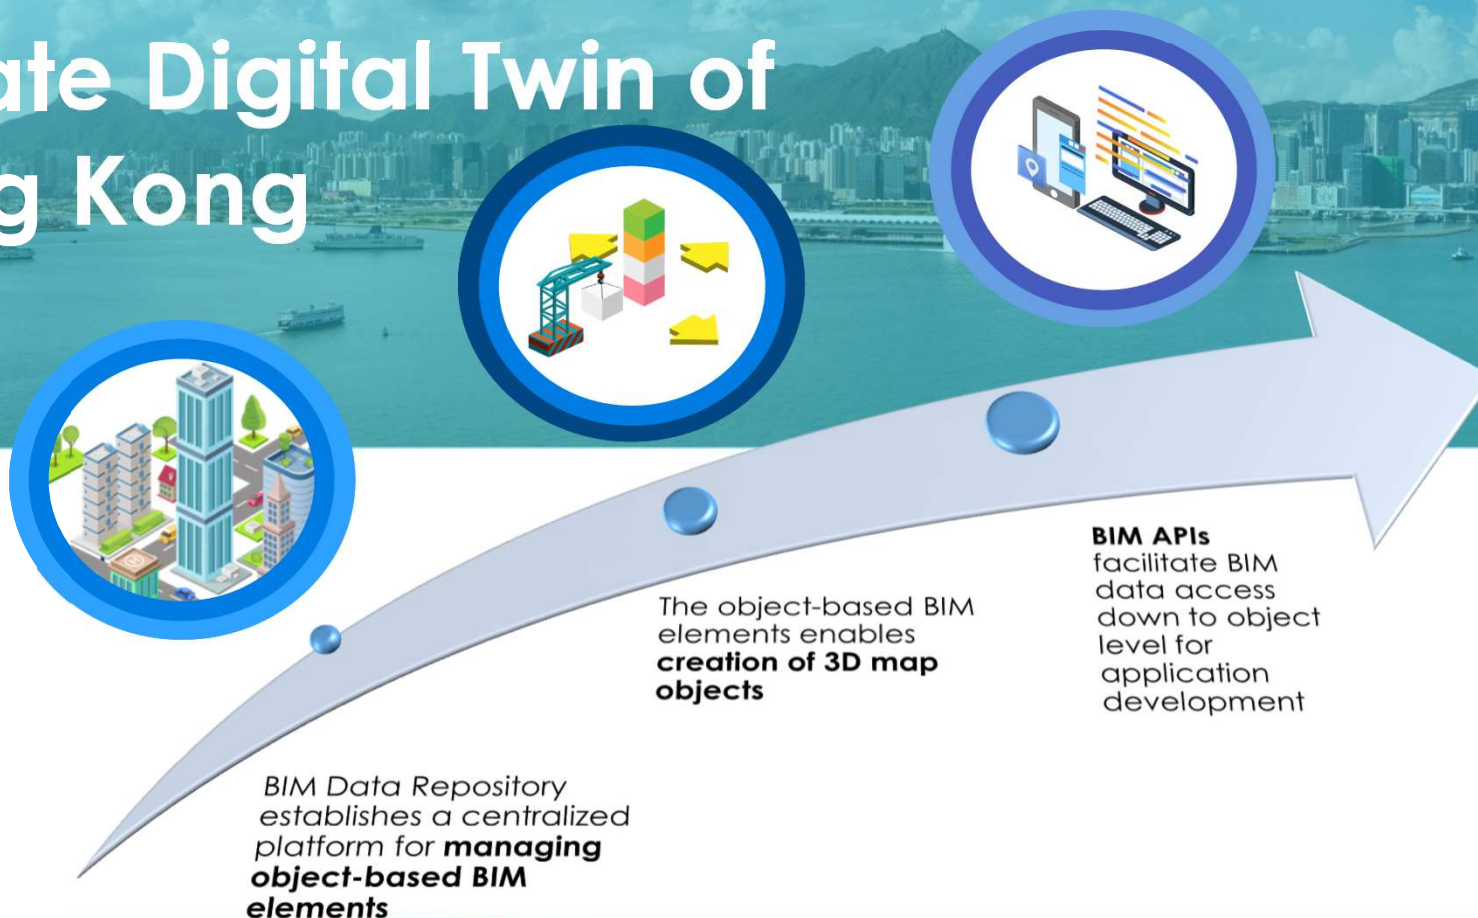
ate Digital Twin of
g Kong

The object-based BIM elements enables **creation of 3D map objects**

**BIM APIs** facilitate BIM data access down to object level for application development

BIM Data Repository establishes a centralized platform for **managing object-based BIM elements**